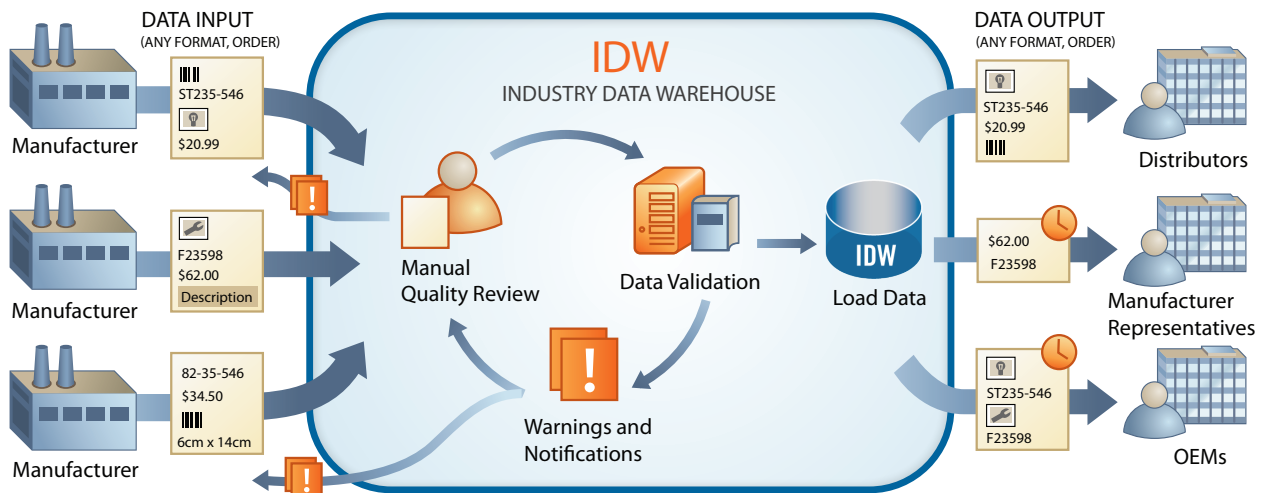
DATA INPUT
(ANY FORMAT, ORDER)

Manufacturer
ST235-546
$20.99

Manufacturer
F23598
$62.00
Description

Manufacturer
82-35-546
$34.50
6cm x 14cm

IDW
INDUSTRY DATA WAREHOUSE

Manual Quality Review

Data Validation

IDW
Load Data

Warnings and Notifications

DATA OUTPUT
(ANY FORMAT, ORDER)

ST235-546
$20.99
Distributors

$62.00
F23598
Manufacturer Representatives

ST235-546
F23598
OEMs